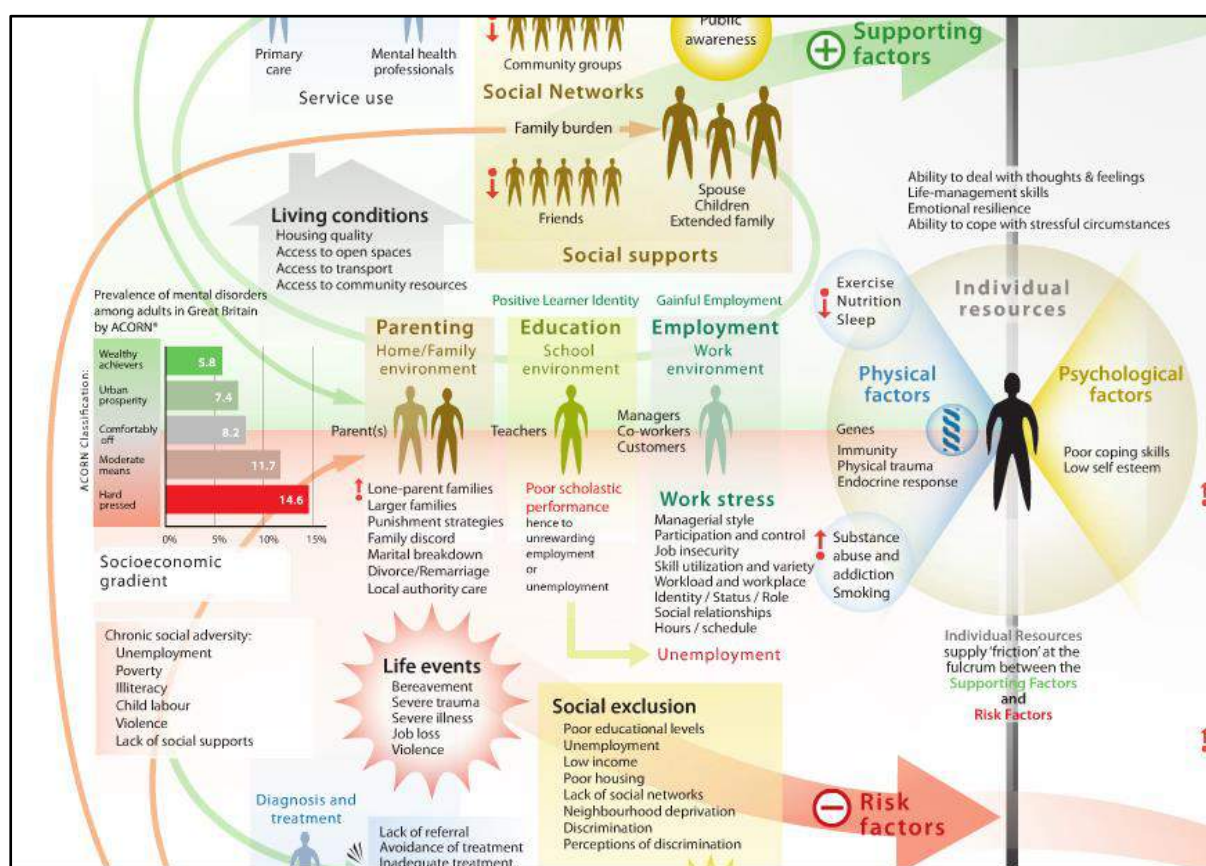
Primary care

Mental health professionals

Service use

Community groups

Public awareness

Supporting factors

Social Networks

Family burden

Friends

Spouse
Children
Extended family

Social supports

Living conditions
Housing quality
Access to open spaces
Access to transport
Access to community resources

Ability to deal with thoughts & feelings
Life-management skills
Emotional resilience
Ability to cope with stressful circumstances

Prevalence of mental disorders among adults in Great Britain by ACORN*

ACORN Classification:

| | |
|---|---|
| Wealthy achievers | 5.8 |
| Urban prosperity | 7.4 |
| Comfortably off | 8.2 |
| Moderate means | 11.7 |
| Hard pressed | 14.6 |

0% 5% 10% 15%

Socioeconomic gradient

Positive Learner Identity

Gainful Employment

Parenting
Home/Family environment

Education
School environment

Employment
Work environment

Parent(s)

Teachers

Managers
Co-workers
Customers

Lone-parent families
Larger families
Punishment strategies
Family discord
Marital breakdown
Divorce/Remarriage
Local authority care

Poor scholastic performance
hence to unrewarding employment or unemployment

Work stress
Managerial style
Participation and control
Job insecurity
Skill utilization and variety
Workload and workplace
Identity / Status / Role
Social relationships
Hours / schedule

Unemployment

Exercise
Nutrition
Sleep

Individual resources

Physical factors

Psychological factors

Genes
Immunity
Physical trauma
Endocrine response

Poor coping skills
Low self esteem

Substance abuse and addiction
Smoking

Individual Resources supply 'friction' at the fulcrum between the Supporting Factors and Risk Factors

Chronic social adversity:
Unemployment
Poverty
Illiteracy
Child labour
Violence
Lack of social supports

Life events
Bereavement
Severe trauma
Severe illness
Job loss
Violence

Social exclusion
Poor educational levels
Unemployment
Low income
Poor housing
Lack of social networks
Neighbourhood deprivation
Discrimination
Perceptions of discrimination

Risk factors

Diagnosis and treatment

Lack of referral
Avoidance of treatment
Inadequate treatment